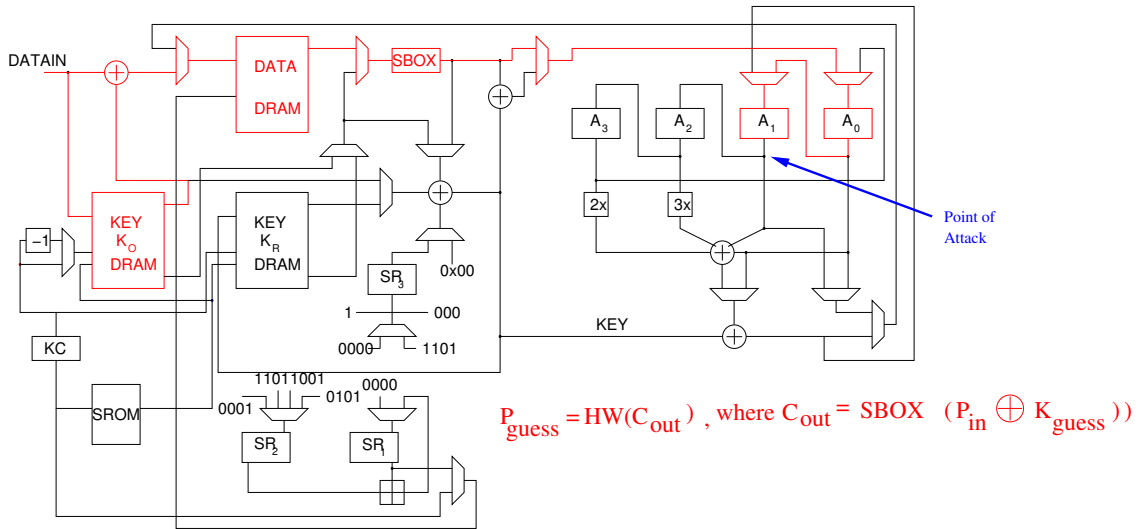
DATAIN
DATA
DRAM
SBOX
$A_3$
$A_2$
$A_1$
$A_0$
KEY
$K_O$
DRAM
KEY
$K_R$
DRAM
−1
2x
3x
Point of Attack
0x00
$SR_3$
1
000
0000
1101
KEY
KC
SROM
11011001
0000
0001
0101
$SR_2$
$SR_1$
$P_{guess} = HW(C_{out})$ , where $C_{out} = SBOX \ (P_{in} \oplus K_{guess}))$